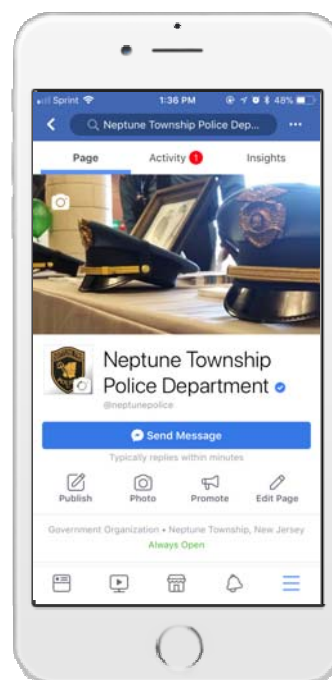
Sprint 1:36 PM 48%

Neptune Township Police Dep...

Page
Activity 1
Insights

Neptune Township Police Department

@neptunepolice

Send Message

Typically replies within minutes

Publish
Photo
Promote
Edit Page

Government Organization • Neptune Township, New Jersey

Always Open